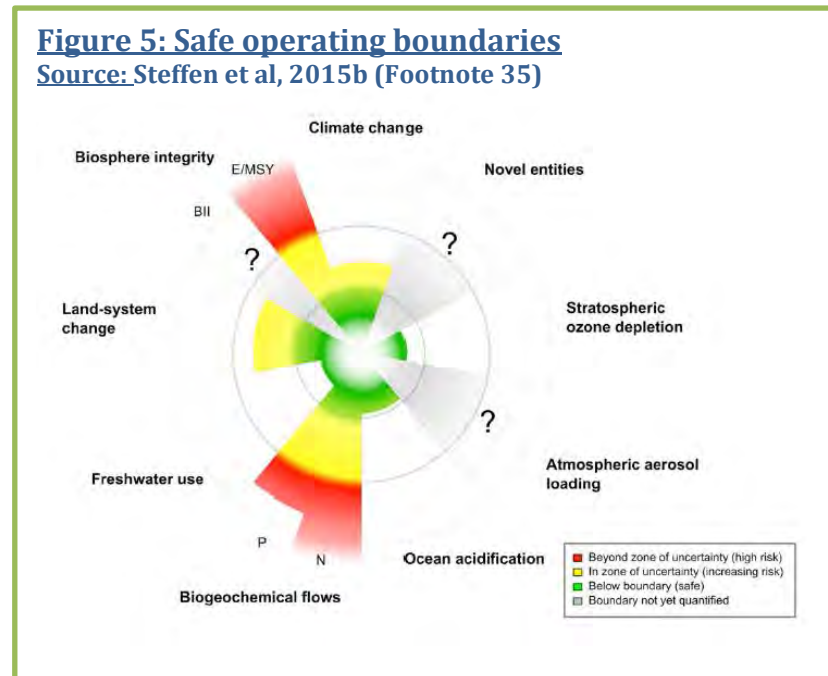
Figure 5: Safe operating boundaries
Source: Steffen et al, 2015b (Footnote 35)

Climate change

Biosphere integrity

E/MSY

BII

Novel entities

?

?

Land-system change

Stratospheric ozone depletion

?

Freshwater use

Atmospheric aerosol loading

P

N

Ocean acidification

Biogeochemical flows

Beyond zone of uncertainty (high risk)
In zone of uncertainty (increasing risk)
Below boundary (safe)
Boundary not yet quantified